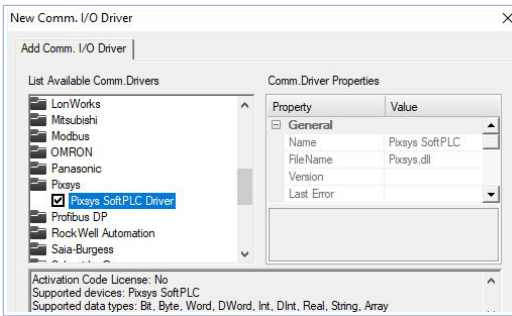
New Comm. I/O Driver

X

Add Comm. I/O Driver

List Available Comm.Drivers

LonWorks
Mitsubishi
Modbus
OMRON
Panasonic
Pixsys
Pixsys SoftPLC Driver
Profibus DP
RockWell Automation
Saia-Burgess
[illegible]

Comm.Driver Properties

| Property | Value |
|---|---|
| General | |
| Name | Pixsys SoftPLC |
| FileName | Pixsys.dll |
| Version | |
| Last Error | |

Activation Code License: No
Supported devices: Pixsys SoftPLC
Supported data types: Bit, Byte, Word, DWord, Int, DInt, Real, String, Array